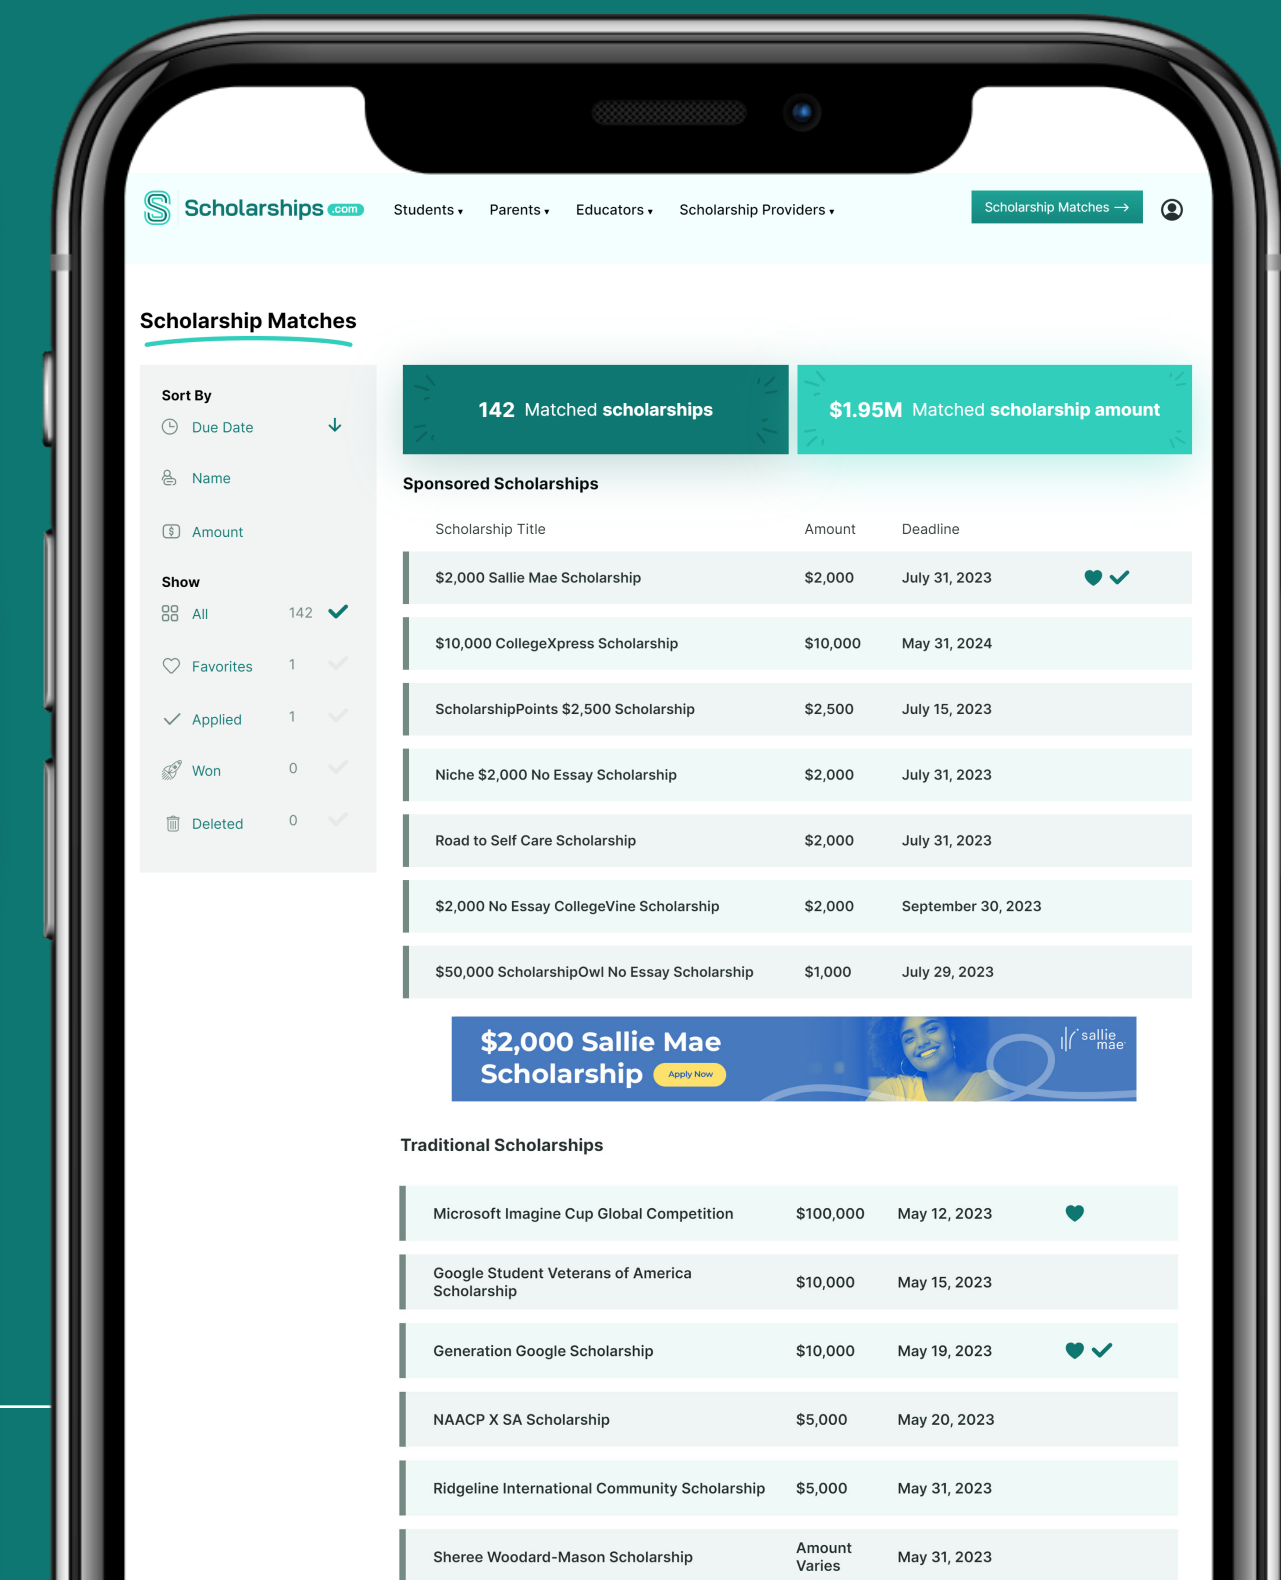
Scholarships.com Students ▾ Parents ▾ Educators ▾ Scholarship Providers ▾

Scholarship Matches →

Scholarship Matches

Sort By
Due Date
Name
Amount

Show
All 142
Favorites 1
Applied 1
Won 0
Deleted 0

142 Matched scholarships

$1.95M Matched scholarship amount

Sponsored Scholarships

| Scholarship Title | Amount | Deadline |
|---|---|---|
| $2,000 Sallie Mae Scholarship | $2,000 | July 31, 2023 |
| $10,000 CollegeXpress Scholarship | $10,000 | May 31, 2024 |
| ScholarshipPoints $2,500 Scholarship | $2,500 | July 15, 2023 |
| Niche $2,000 No Essay Scholarship | $2,000 | July 31, 2023 |
| Road to Self Care Scholarship | $2,000 | July 31, 2023 |
| $2,000 No Essay CollegeVine Scholarship | $2,000 | September 30, 2023 |
| $50,000 ScholarshipOwl No Essay Scholarship | $1,000 | July 29, 2023 |

$2,000 Sallie Mae Scholarship Apply Now sallie mae

Traditional Scholarships

| | | |
|---|---|---|
| Microsoft Imagine Cup Global Competition | $100,000 | May 12, 2023 |
| Google Student Veterans of America Scholarship | $10,000 | May 15, 2023 |
| Generation Google Scholarship | $10,000 | May 19, 2023 |
| NAACP X SA Scholarship | $5,000 | May 20, 2023 |
| Ridgeline International Community Scholarship | $5,000 | May 31, 2023 |
| Sheree Woodard-Mason Scholarship | Amount Varies | May 31, 2023 |